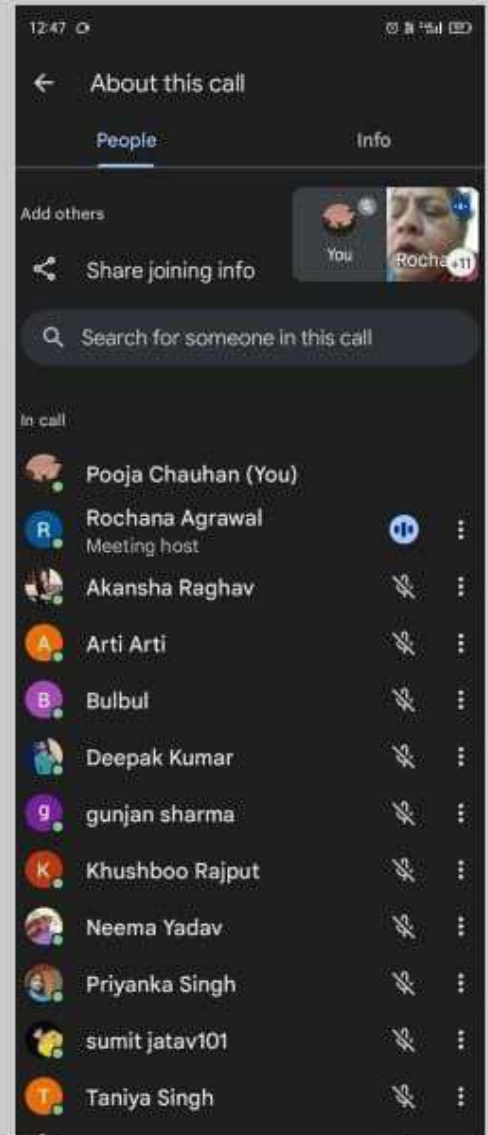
12:47

About this call

People

Info

Add others

Share joining info

You

Rocha

+11

Search for someone in this call

In call

Pooja Chauhan (You)

R
Rochana Agrawal
Meeting host

Akansha Raghav

A
Arti Arti

B
Bulbul

Deepak Kumar

g
gunjan sharma

K
Khushboo Rajput

Neema Yadav

Priyanka Singh

sumit jatav101

T
Taniya Singh